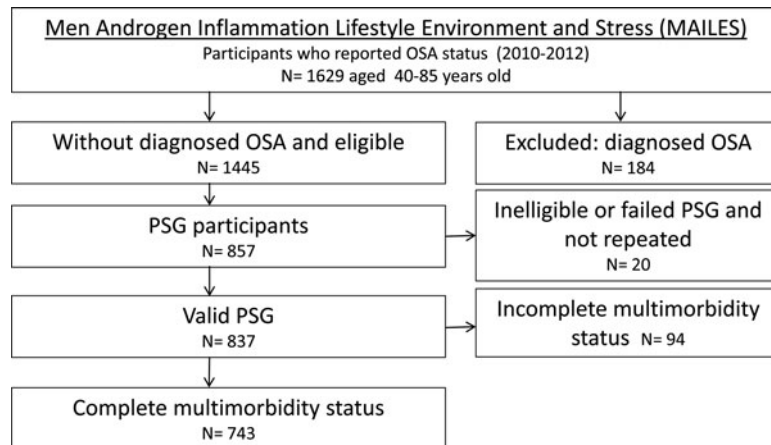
Men Androgen Inflammation Lifestyle Environment and Stress (MAILES)
Participants who reported OSA status (2010-2012)
N= 1629 aged 40-85 years old

Without diagnosed OSA and eligible
N= 1445

Excluded: diagnosed OSA
N= 184

PSG participants
N= 857

Inelligible or failed PSG and not repeated
N= 20

Valid PSG
N= 837

Incomplete multimorbidity status N= 94

Complete multimorbidity status
N= 743